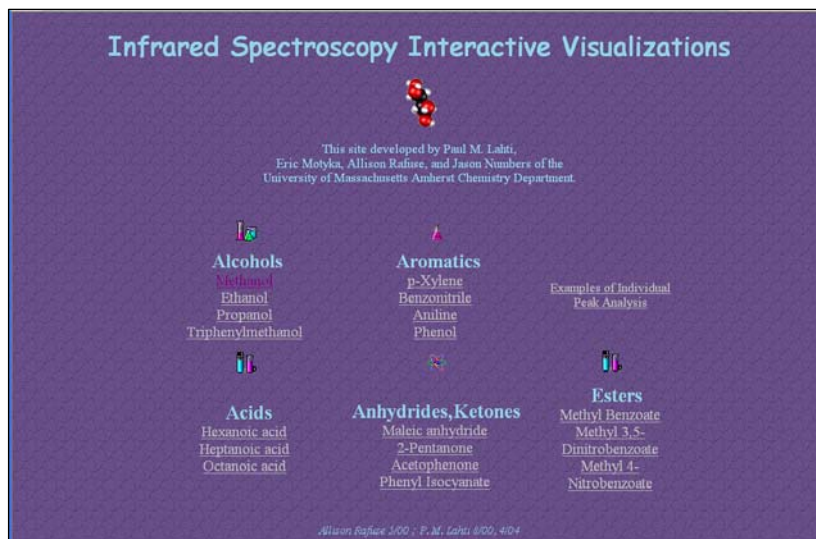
Infrared Spectroscopy Interactive Visualizations

This site developed by Paul M. Lahti, Eric Motyka, Allison Rafuse, and Jason Numbers of the University of Massachusetts Amherst Chemistry Department.

Alcohols
Methanol
Ethanol
Propanol
Triphenylmethanol

Aromatics
p-Xylene
Benzonitrile
Aniline
Phenol

Examples of Individual Peak Analysis

Acids
Hexanoic acid
Heptanoic acid
Octanoic acid

Anhydrides,Ketones
Maleic anhydride
2-Pentanone
Acetophenone
Phenyl Isocyanate

Esters
Methyl Benzoate
Methyl 3,5-Dinitrobenzoate
Methyl 4-Nitrobenzoate

Allison Rafuse 5/00 ; P. M. Lahti 8/00, 4/04